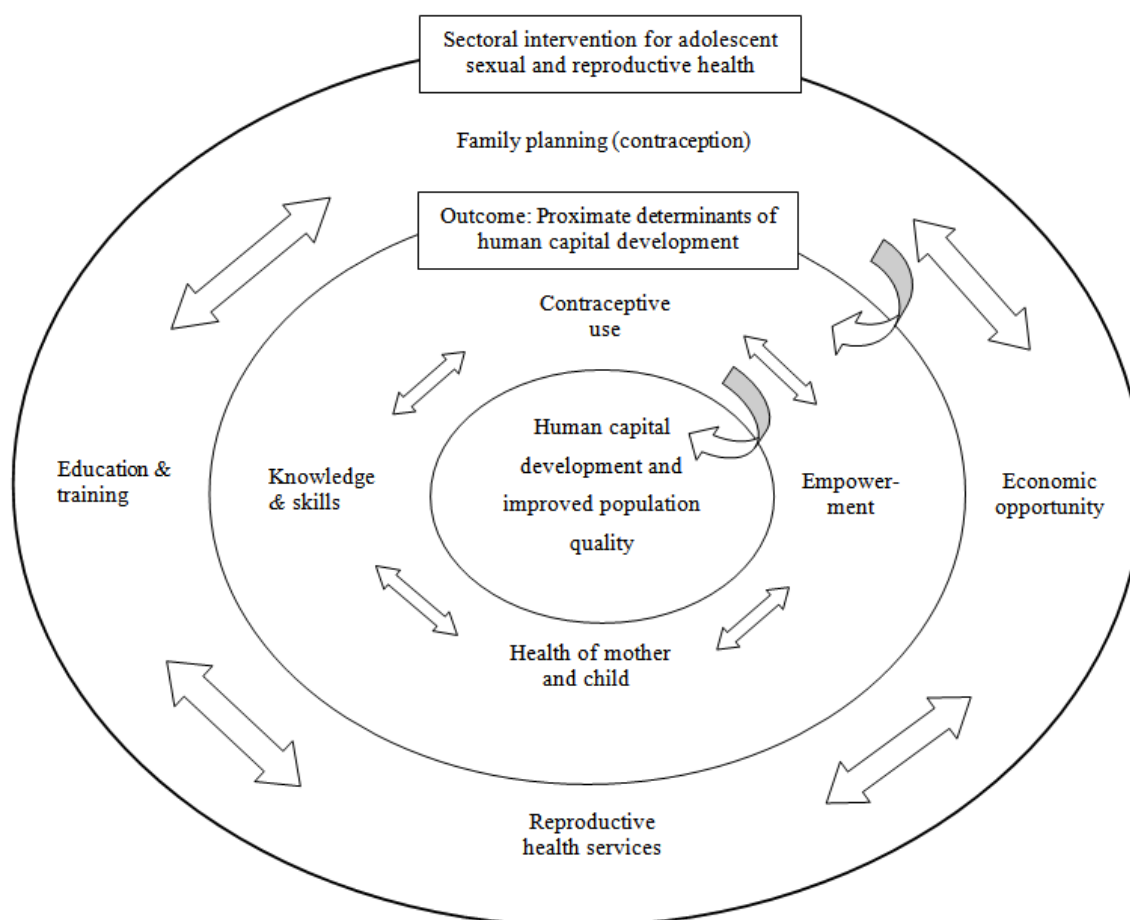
Sectoral intervention for adolescent sexual and reproductive health

Family planning (contraception)

Outcome: Proximate determinants of human capital development

Contraceptive use

Human capital development and improved population quality

Education & training

Knowledge & skills

Empowerment

Economic opportunity

Health of mother and child

Reproductive health services